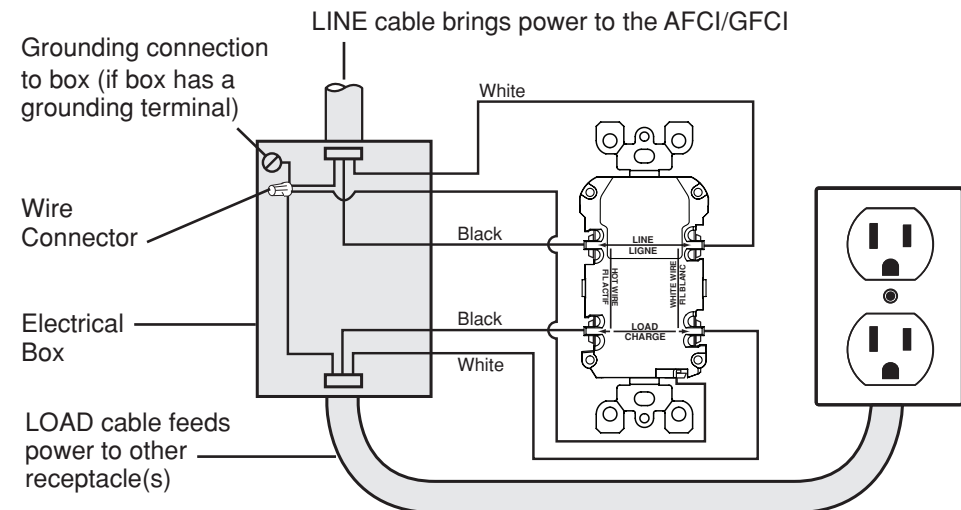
LINE cable brings power to the AFCI/GFCI

Grounding connection to box (if box has a grounding terminal)

White

Wire Connector

Black

LINE
LIGNE

HOT WIRE
FIL ACTIF

WHITE WIRE
FIL BLANC

Electrical Box

Black

LOAD
CHARGE

White

LOAD cable feeds power to other receptacle(s)